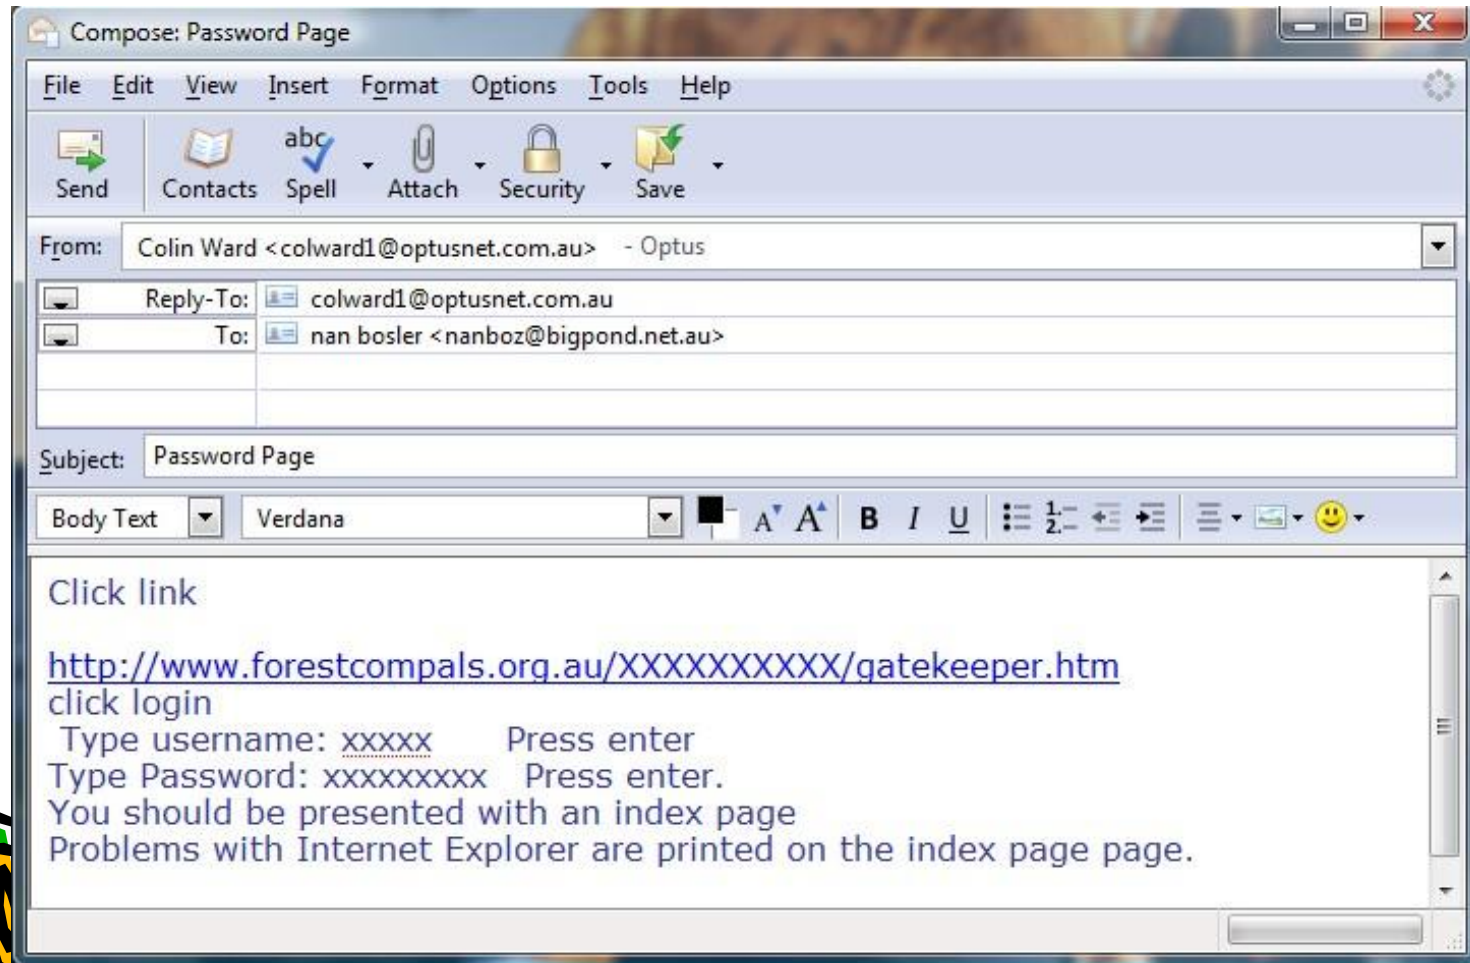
Compose: Password Page

File Edit View Insert Format Options Tools Help

Send Contacts Spell Attach Security Save

From: Colin Ward <colward1@optusnet.com.au> - Optus

Reply-To: colward1@optusnet.com.au
To: nan bosler <nanboz@bigpond.net.au>

Subject: Password Page

Body Text Verdana

B I U

Click link

http://www.forestcompals.org.au/XXXXXXXXXX/gatekeeper.htm
click login
Type username: xxxxx Press enter
Type Password: xxxxxxxxx Press enter.
You should be presented with an index page
Problems with Internet Explorer are printed on the index page page.